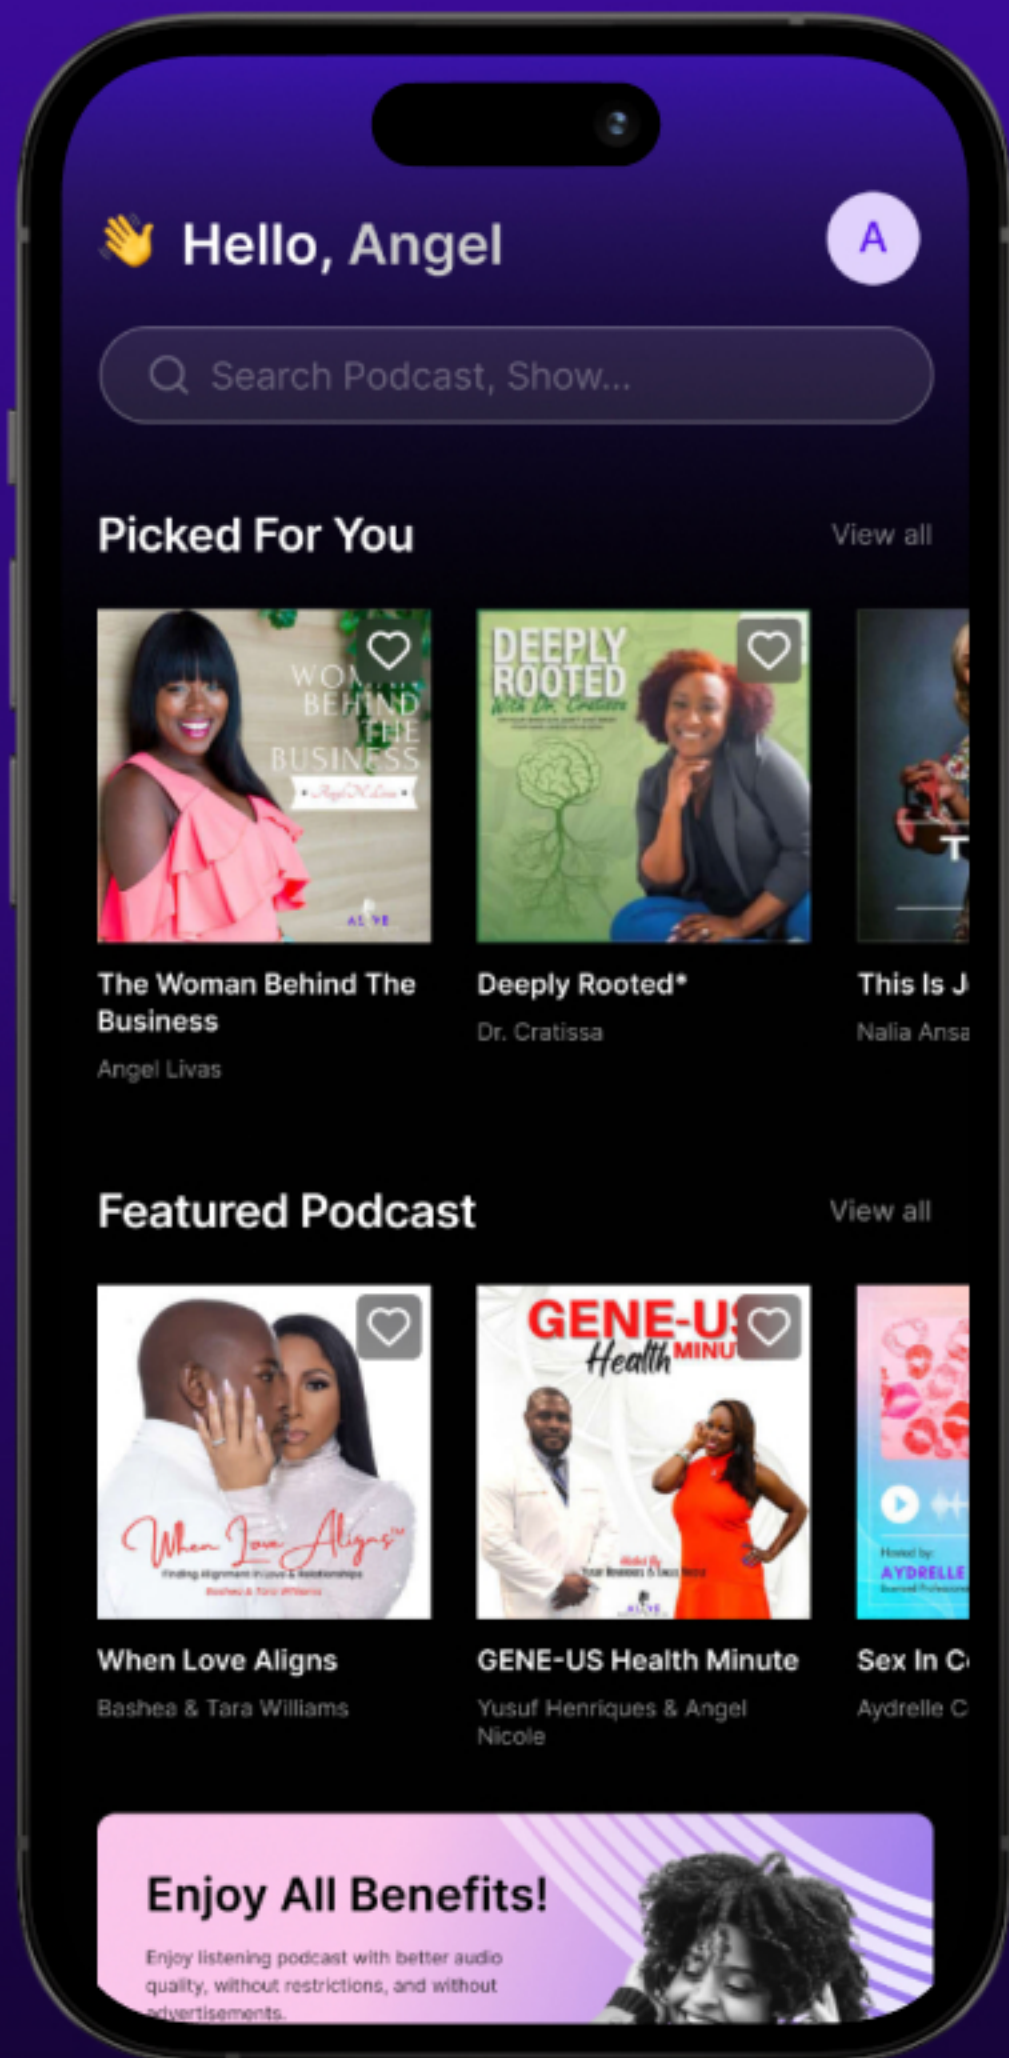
Hello, Angel

A

Search Podcast, Show...

Picked For You

View all

WOMAN BEHIND THE BUSINESS

Angel N Livas

DEEPLY ROOTED

With Dr. Cratissa

The Woman Behind The Business

Angel Livas

Deeply Rooted*

Dr. Cratissa

This Is J

Nalia Ansa

Featured Podcast

View all

When Love Aligns

GENE-US Health MINU

When Love Aligns

Bashea & Tara Williams

GENE-US Health Minute

Yusuf Henriques & Angel Nicole

Hosted by: AYDRELLE

Sex In C

Aydrelle C

Enjoy All Benefits!

Enjoy listening podcast with better audio quality, without restrictions, and without advertisements.